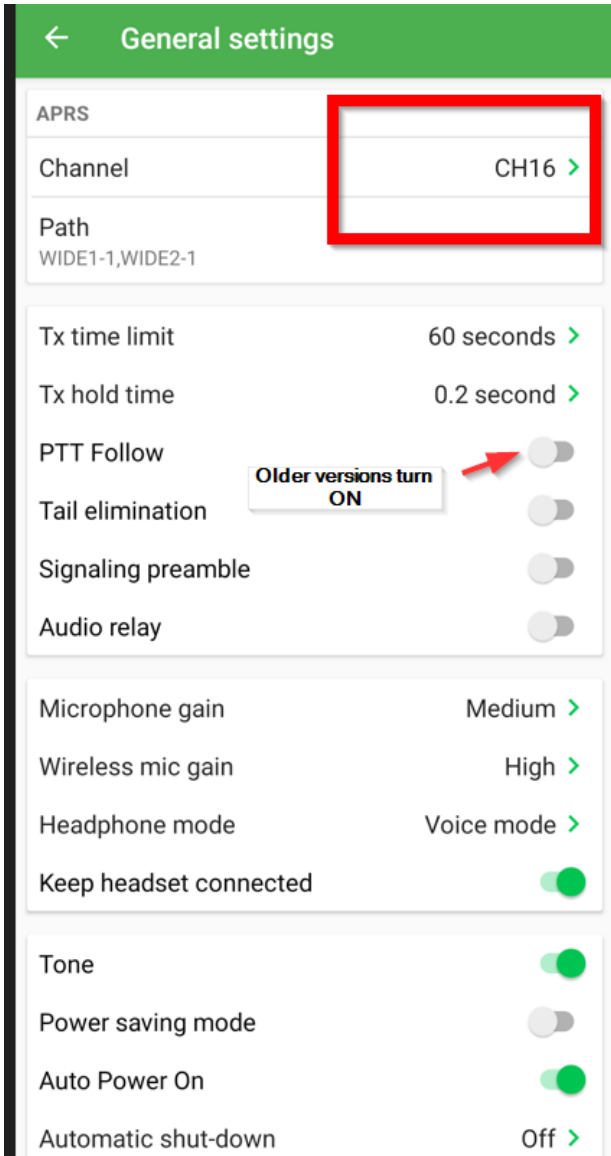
General settings

APRS

Channel CH16

Path
WIDE1-1,WIDE2-1

Tx time limit 60 seconds

Tx hold time 0.2 second

PTT Follow

Older versions turn ON

Tail elimination

Signaling preamble

Audio relay

Microphone gain Medium

Wireless mic gain High

Headphone mode Voice mode

Keep headset connected

Tone

Power saving mode

Auto Power On

Automatic shut-down Off